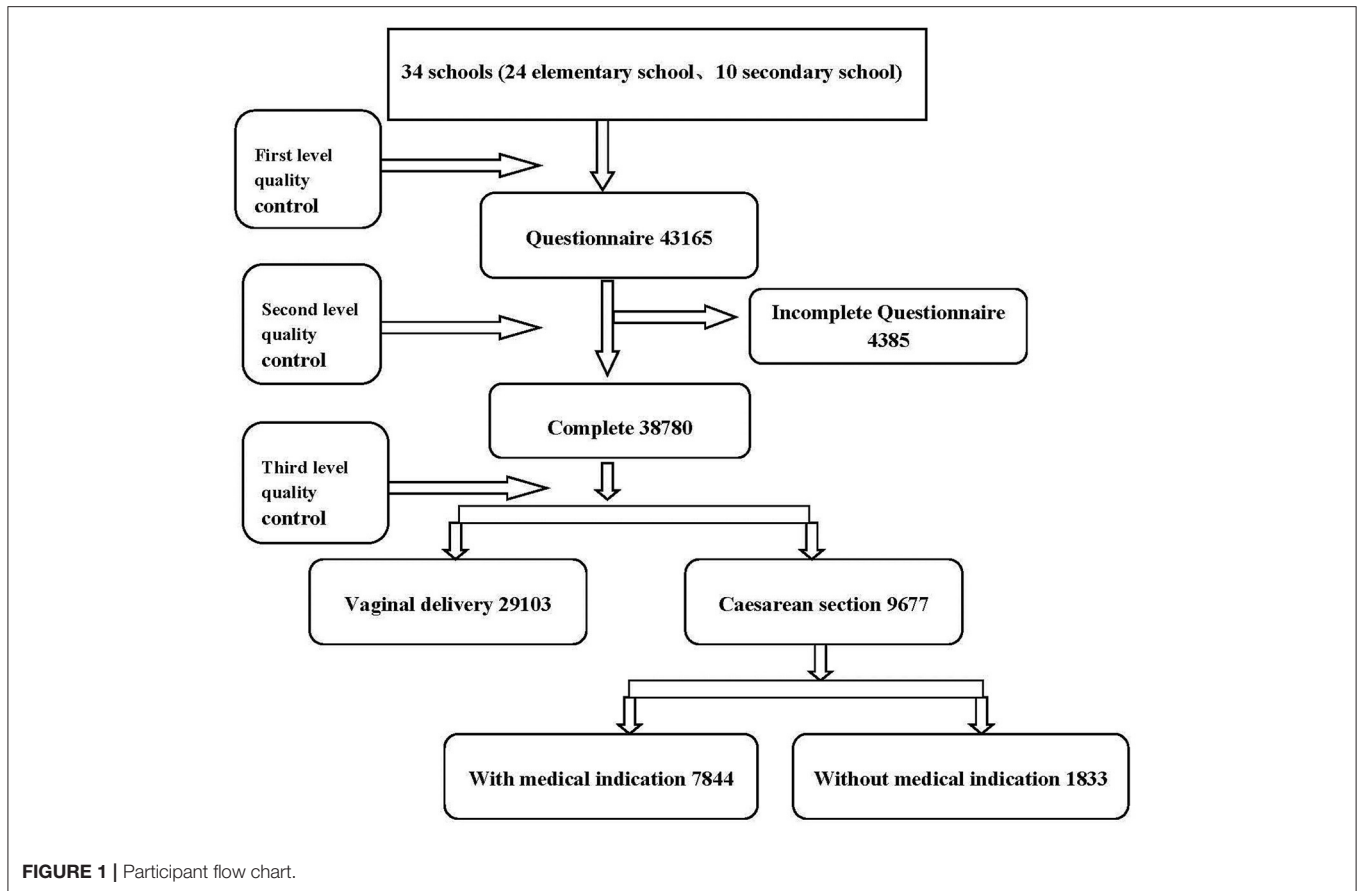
34 schools (24 elementary school、 10 secondary school)

First level quality control

Questionnaire 43165

Second level quality control

Incomplete Questionnaire 4385

Complete 38780

Third level quality control

Vaginal delivery 29103

Caesarean section 9677

With medical indication 7844

Without medical indication 1833

FIGURE 1 | Participant flow chart.